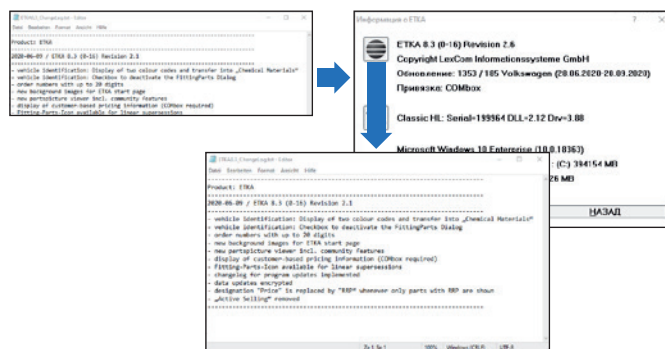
ETKA3_ChangeLog.txt - Editor

Datei Bearbeiten Format Ansicht Hilfe

Product: ETKA

2020-06-09 / ETKA 8.3 (0-16) Revision 2.5

- vehicle identification: Display of two colour codes and transfer into „Chemical Materials"
- vehicle identification: Checkbox to deactivate the FittingParts Dialog
- order numbers with up to 30 digits
- new background images for ETKA start page
- new partspicture viewer incl. community features
- display of customer-based pricing information (COMbox required)
- Fitting-Parts-Icon available for linear supersessions

Информация о ETKA

ETKA 8.3 (0-16) Revision 2.6

Copyright LexCom Informationssysteme GmbH

Обновление: 1353 / 185 Volkswagen (20.06.2020-20.09.2020)

Привязка: COMbox

Classic HL: Serial=199964 DLL=2.12 Drv=3.88

Microsoft Windows 10 Enterprise (10.0.18363)

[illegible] (C:) 394154 MB

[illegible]26 MB

НАЗАД

ETKA3_ChangeLog.txt - Editor

Datei Bearbeiten Format Ansicht Hilfe

Product: ETKA

2020-06-09 / ETKA 8.3 (0-16) Revision 2.5

- vehicle identification: Display of two colour codes and transfer into „Chemical Materials"
- vehicle identification: Checkbox to deactivate the FittingParts Dialog
- order numbers with up to 30 digits
- new background images for ETKA start page
- new partspicture viewer incl. community features
- display of customer-based pricing information (COMbox required)
- Fitting-Parts-Icon available for linear supersessions
- changelog for program updates implemented
- data updates encrypted
- designation "Price" is replaced by "RRP" whenever only parts with RRP are shown
- „Active Selling" removed

Zeile 1, Spalte 1 100% Windows (CRLF) UTF-8